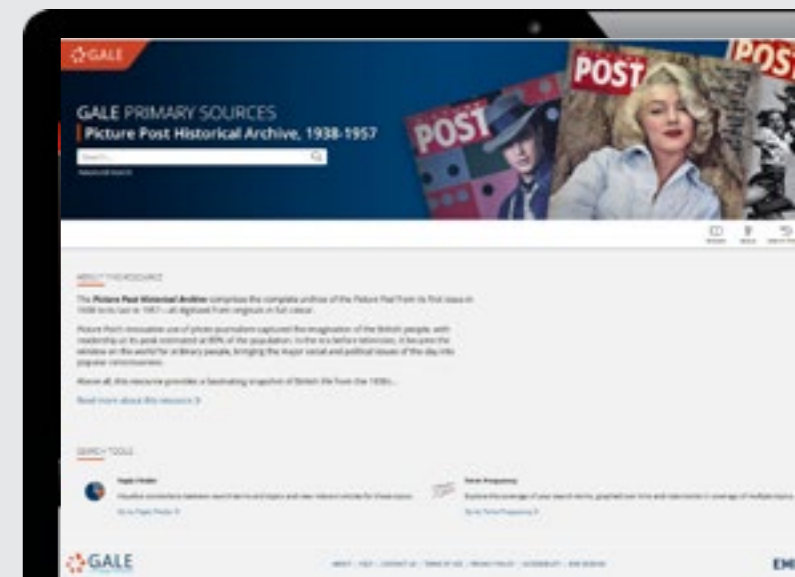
GALE

GALE PRIMARY SOURCES
Picture Post Historical Archive, 1938-1957

Search...

POST

POST

POST

ABOUT THIS RESOURCE

The Picture Post Historical Archive comprises the complete archive of the Picture Post from its first issue in 1938 to its last in 1957 – all digitized from originals in full colour.

Picture Post's innovative use of photo-journalism captured the imagination of the British people, with readership at its peak estimated at 80% of the population. In the era before television, it became the window on the world for ordinary people, bringing the major social and political issues of the day into popular consciousness.

Above all, this resource provides a fascinating snapshot of British life from the 1930s...

Read more about this resource

SEARCH TOOLS

Topic Finder

Term Frequency

GALE

EM